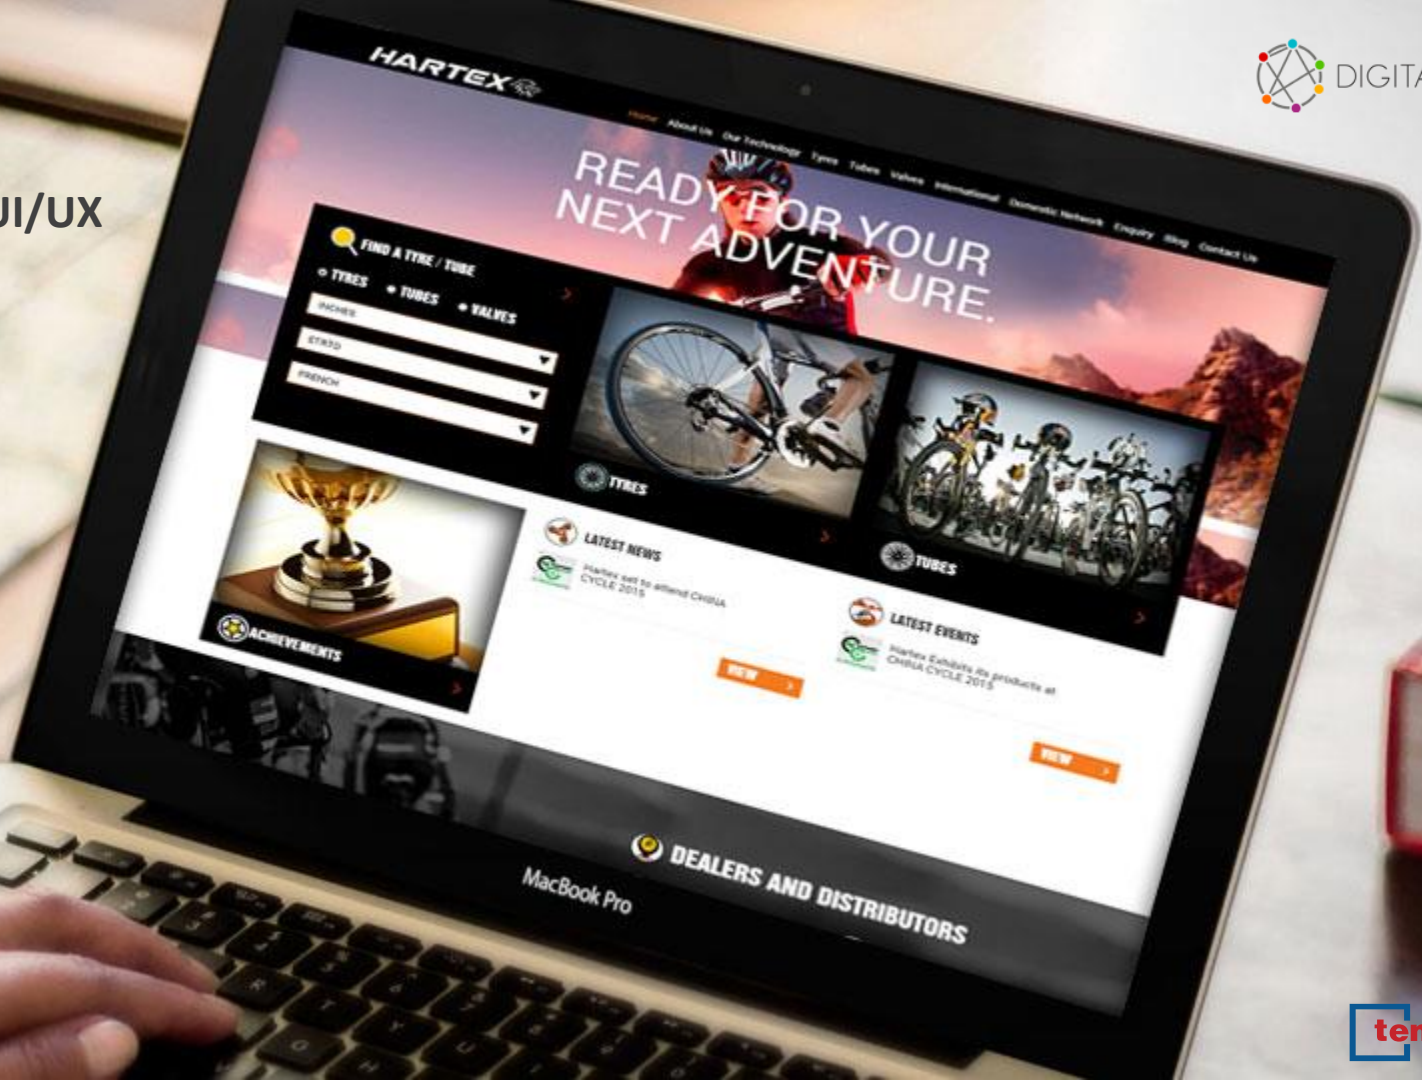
UI/UX

DIGITA

HARTEX

Home About Us Our Technology Tyres Tubes Valves International Domestic Network Enquiry Blog Contact Us

READY FOR YOUR NEXT ADVENTURE.

FIND A TYRE / TUBE

TYRES • TUBES • VALVES

INCHES

ETRTO

FRENCH

TYRES

TUBES

ACHIEVEMENTS

LATEST NEWS

Hartex set to attend CHINA CYCLE 2015

VIEW

LATEST EVENTS

Hartex Exhibits its products at CHINA CYCLE 2015

VIEW

DEALERS AND DISTRIBUTORS

MacBook Pro

ter